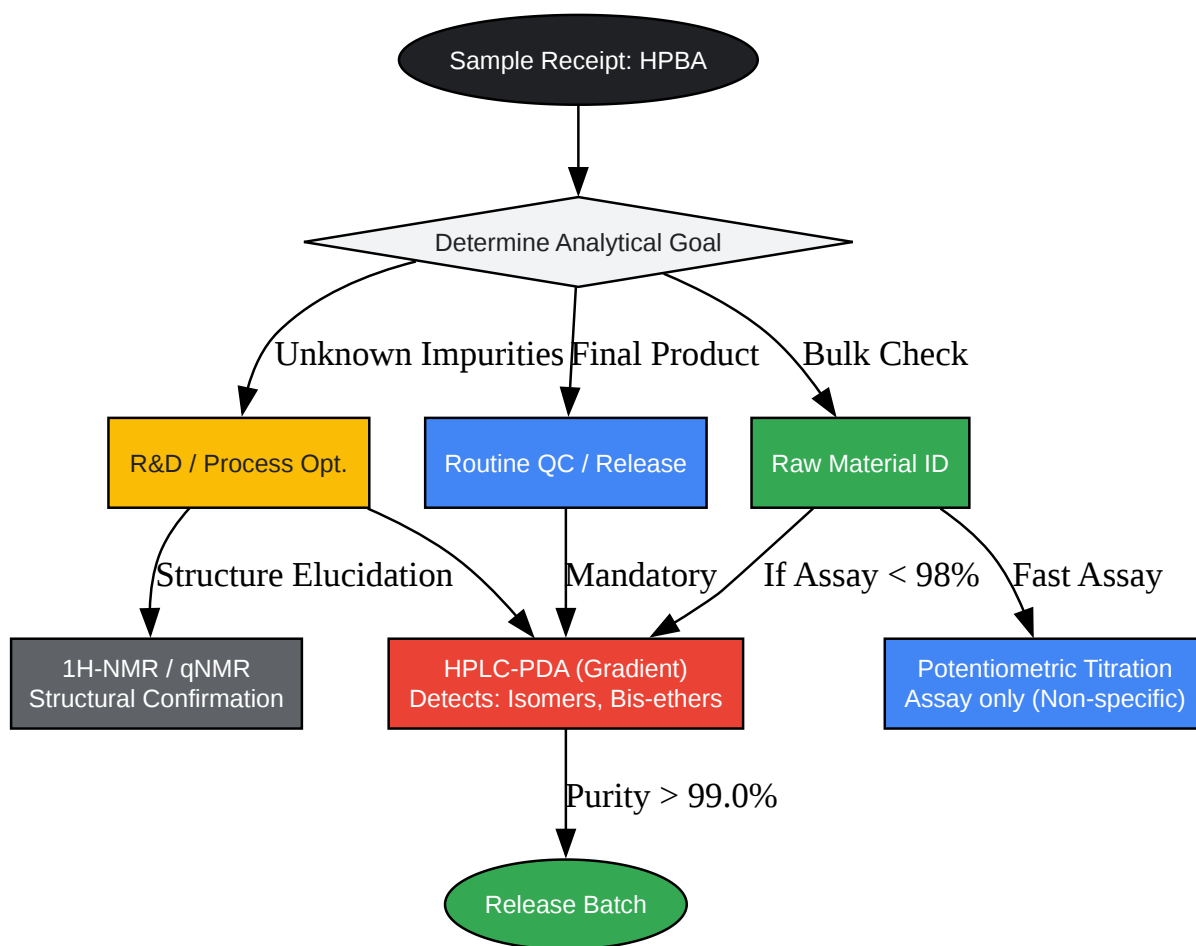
Sample Receipt: HPBA

Determine Analytical Goal

Unknown Impurities

Final Product

Bulk Check

R&D / Process Opt.

Routine QC / Release

Raw Material ID

Structure Elucidation

Mandatory

If Assay < 98%

Fast Assay

1H-NMR / qNMR
Structural Confirmation

HPLC-PDA (Gradient)
Detects: Isomers, Bis-ethers

Potentiometric Titration
Assay only (Non-specific)

Purity > 99.0%

Release Batch